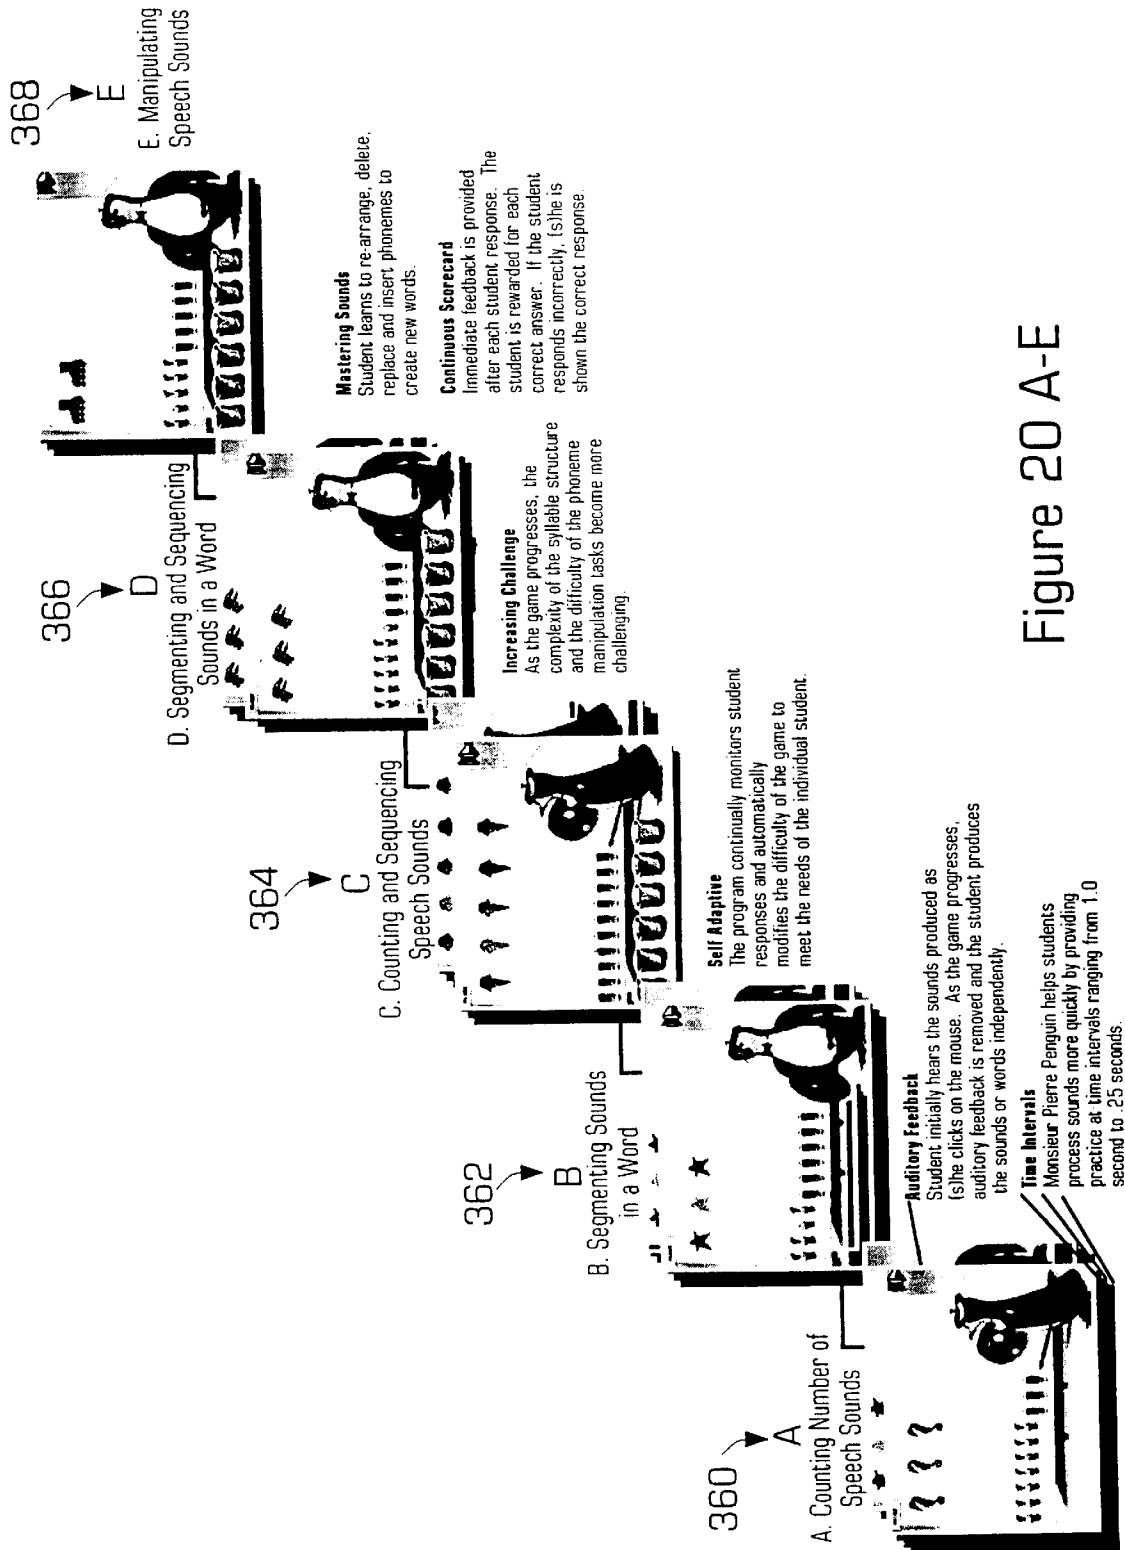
360
A
A. Counting Number of Speech Sounds

362
B
B. Segmenting Sounds in a Word

364
C
C. Counting and Sequencing Speech Sounds

366
D
D. Segmenting and Sequencing Sounds in a Word

368
E
E. Manipulating Speech Sounds

Time Intervals
Monsieur Pierre Penguin helps students process sounds more quickly by providing practice at time intervals ranging from 1.0 second to .25 seconds.

Auditory Feedback
Student initially hears the sounds produced as (s)he clicks on the mouse. As the game progresses, auditory feedback is removed and the student produces the sounds or words independently.

Self Adaptive
The program continually monitors student responses and automatically modifies the difficulty of the game to meet the needs of the individual student.

Increasing Challenge
As the game progresses, the complexity of the syllable structure and the difficulty of the phoneme manipulation tasks become more challenging.

Mastering Sounds
Student learns to re-arrange, delete, replace and insert phonemes to create new words.

Continuous Scorecard
Immediate feedback is provided after each student response. The student is rewarded for each correct answer. If the student responds incorrectly, (s)he is shown the correct response.

Figure 20 A-E